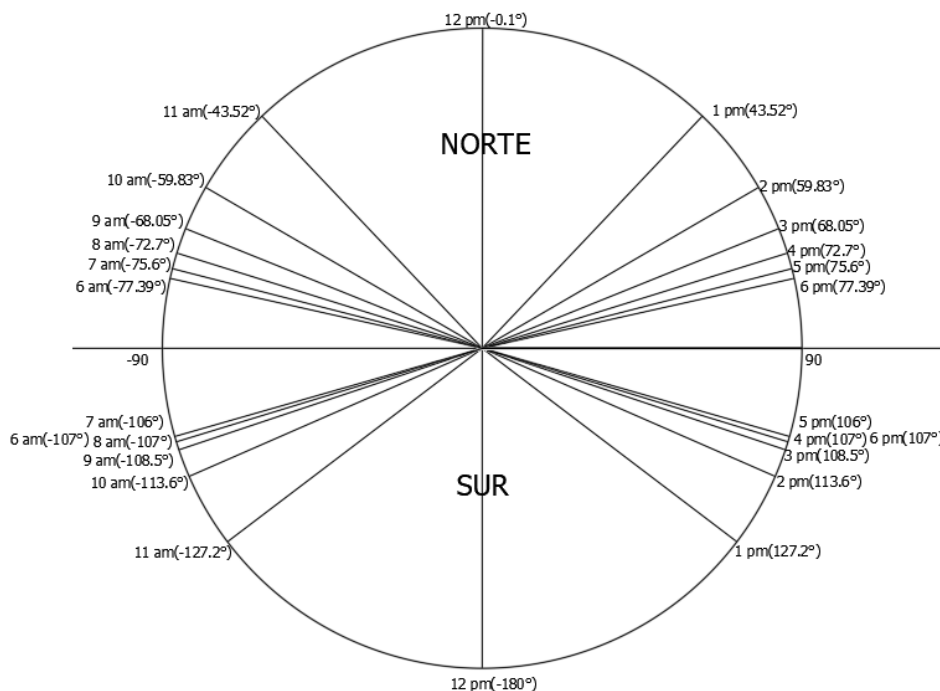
12 pm(-0.1°)

11 am(-43.52°)

1 pm(43.52°)

NORTE

10 am(-59.83°)

2 pm(59.83°)

9 am(-68.05°)

3 pm(68.05°)

8 am(-72.7°)

4 pm(72.7°)

7 am(-75.6°)

5 pm(75.6°)

6 am(-77.39°)

6 pm(77.39°)

-90

90

7 am(-106°)

5 pm(106°)

6 am(-107°)

8 am(-107°)

4 pm(107°)

6 pm(107°)

9 am(-108.5°)

3 pm(108.5°)

10 am(-113.6°)

2 pm(113.6°)

SUR

11 am(-127.2°)

1 pm(127.2°)

12 pm(-180°)